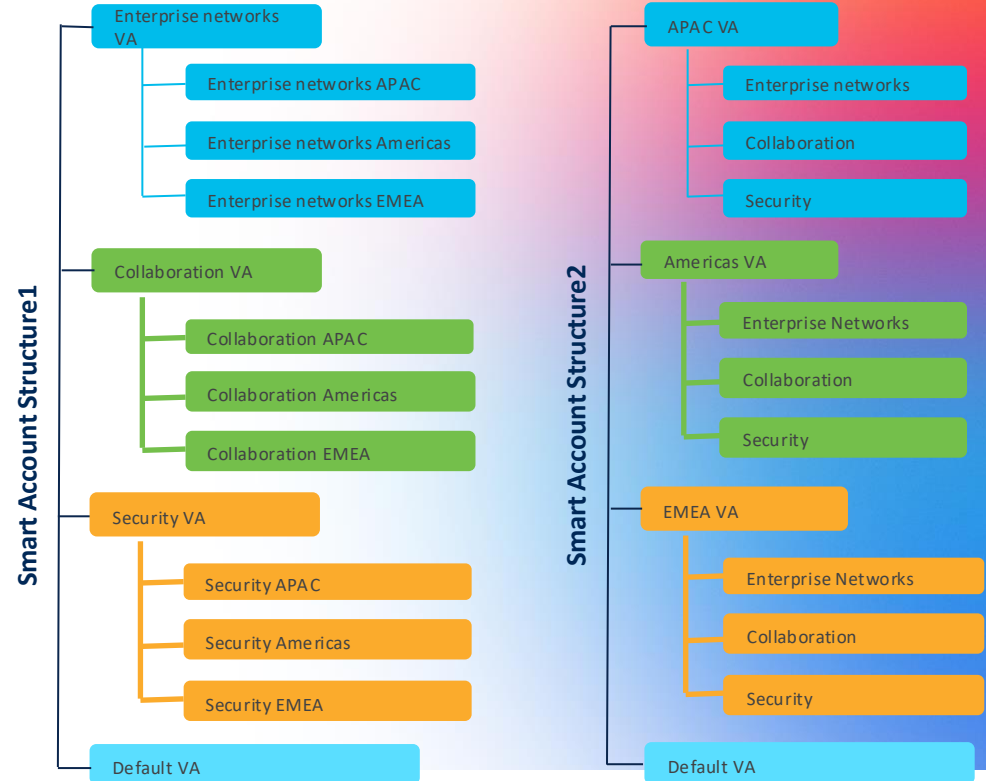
Smart Account Structure1

Enterprise networks VA

Enterprise networks APAC

Enterprise networks Americas

Enterprise networks EMEA

Collaboration VA

Collaboration APAC

Collaboration Americas

Collaboration EMEA

Security VA

Security APAC

Security Americas

Security EMEA

Default VA

Smart Account Structure2

APAC VA

Enterprise networks

Collaboration

Security

Americas VA

Enterprise Networks

Collaboration

Security

EMEA VA

Enterprise Networks

Collaboration

Security

Default VA